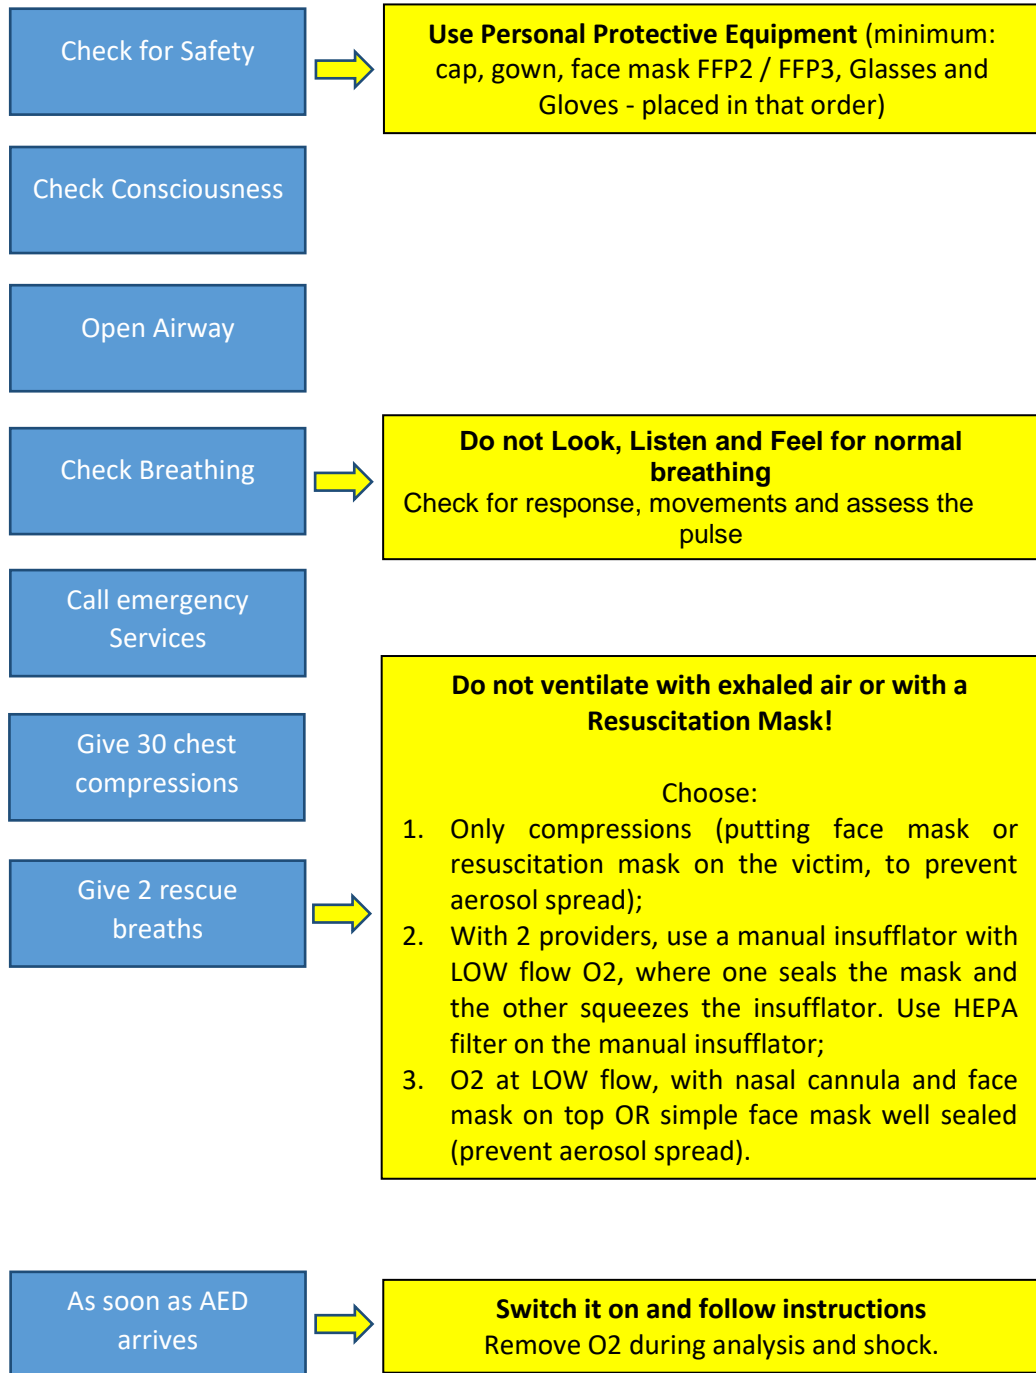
Check for Safety

**Use Personal Protective Equipment** (minimum: cap, gown, face mask FFP2 / FFP3, Glasses and Gloves - placed in that order)

Check Consciousness

Open Airway

Check Breathing

**Do not Look, Listen and Feel for normal breathing**
Check for response, movements and assess the pulse

Call emergency Services

Give 30 chest compressions

Give 2 rescue breaths

**Do not ventilate with exhaled air or with a Resuscitation Mask!**

Choose:
1. Only compressions (putting face mask or resuscitation mask on the victim, to prevent aerosol spread);
2. With 2 providers, use a manual insufflator with LOW flow O2, where one seals the mask and the other squeezes the insufflator. Use HEPA filter on the manual insufflator;
3. O2 at LOW flow, with nasal cannula and face mask on top OR simple face mask well sealed (prevent aerosol spread).

As soon as AED arrives

**Switch it on and follow instructions**
Remove O2 during analysis and shock.